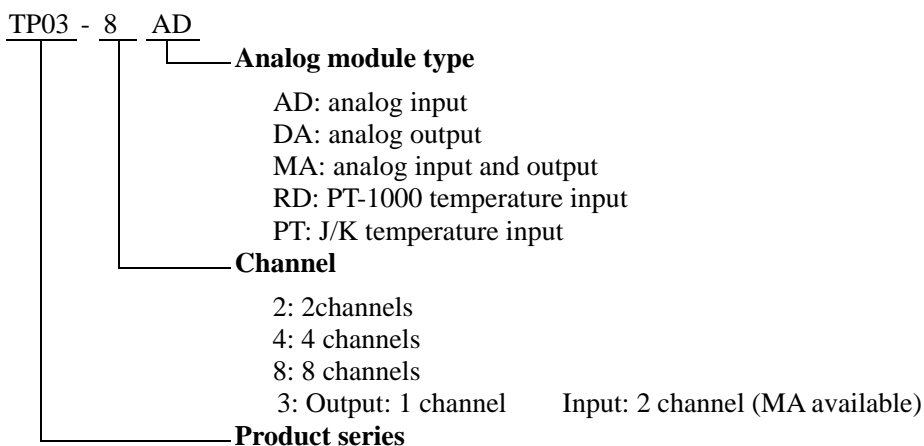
TP03 - 8 AD

Analog module type

AD: analog input
DA: analog output
MA: analog input and output
RD: PT-1000 temperature input
PT: J/K temperature input

Channel

2: 2channels
4: 4 channels
8: 8 channels
3: Output: 1 channel Input: 2 channel (MA available)

Product series